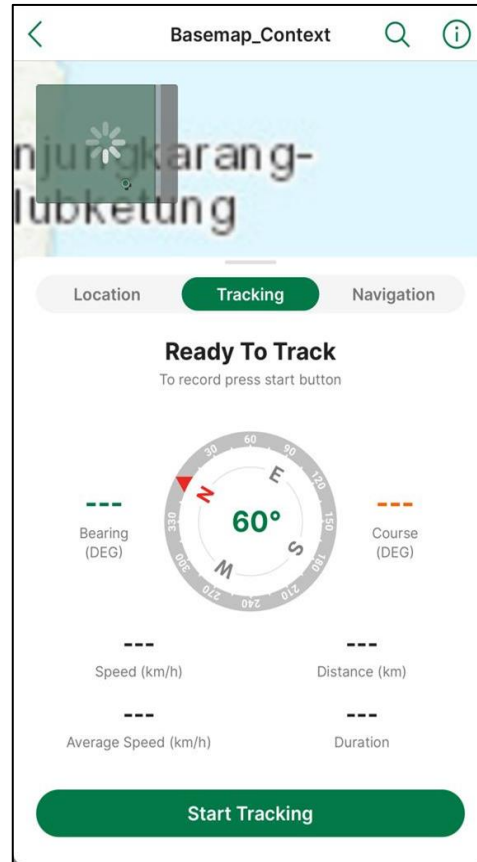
Basemap_Context

njungkarang-
lubketung

Location
Tracking
Navigation

Ready To Track
To record press start button

---
Bearing (DEG)

30 60 90 120 150 180 210 240 270 300 330
N E S W
60°

---
Course (DEG)

---
Speed (km/h)

---
Distance (km)

---
Average Speed (km/h)

---
Duration

Start Tracking